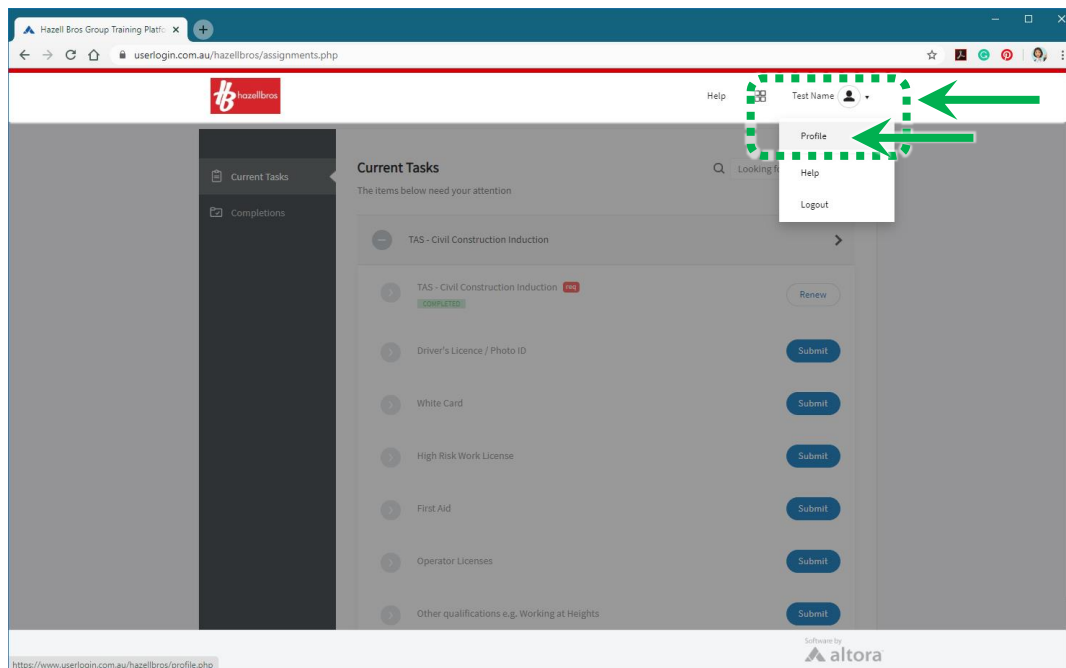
Hazell Bros Group Training Platfo ×

userlogin.com.au/hazellbros/assignments.php

hazellbros

Help

Test Name

Profile

Help

Logout

Current Tasks

Completions

Current Tasks

The items below need your attention

Looking fo

TAS - Civil Construction Induction

TAS - Civil Construction Induction req

COMPLETED

Renew

Driver's Licence / Photo ID

Submit

White Card

Submit

High Risk Work License

Submit

First Aid

Submit

Operator Licenses

Submit

Other qualifications e.g. Working at Heights

Submit

Software by

altora

https://www.userlogin.com.au/hazellbros/profile.php